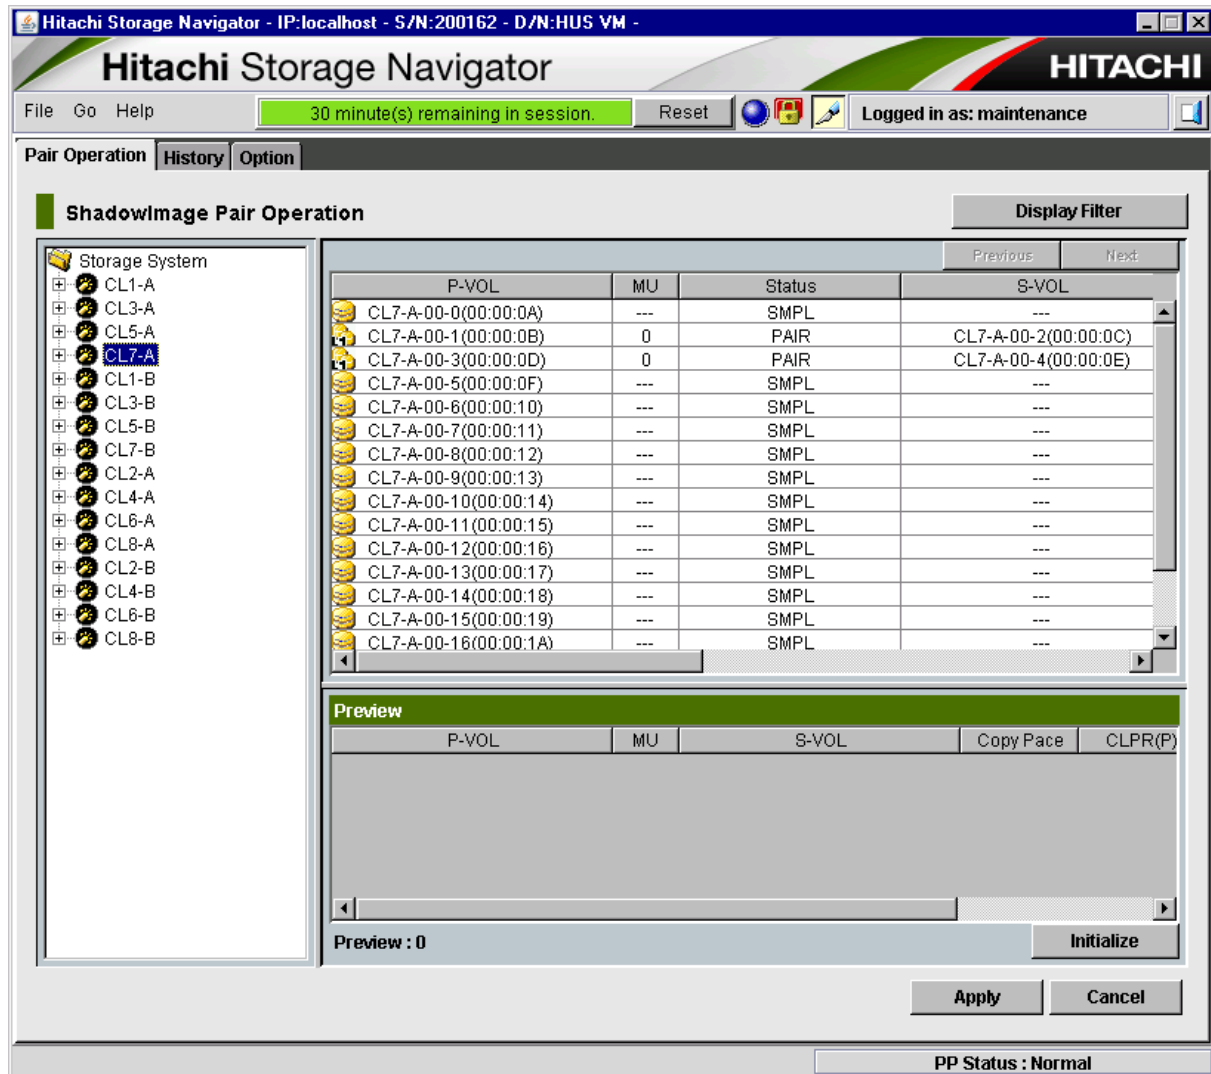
Hitachi Storage Navigator - IP:localhost - S/N:200162 - D/N:HUS VM -

Hitachi Storage Navigator

HITACHI

File Go Help

30 minute(s) remaining in session.

Reset

Logged in as: maintenance

Pair Operation History Option

ShadowImage Pair Operation

Display Filter

Storage System
CL1-A
CL3-A
CL5-A
CL7-A
CL1-B
CL3-B
CL5-B
CL7-B
CL2-A
CL4-A
CL6-A
CL8-A
CL2-B
CL4-B
CL6-B
CL8-B

Previous Next

| P-VOL | MU | Status | S-VOL |
|---|---|---|---|
| CL7-A-00-0(00:00:0A) | --- | SMPL | --- |
| CL7-A-00-1(00:00:0B) | 0 | PAIR | CL7-A-00-2(00:00:0C) |
| CL7-A-00-3(00:00:0D) | 0 | PAIR | CL7-A-00-4(00:00:0E) |
| CL7-A-00-5(00:00:0F) | --- | SMPL | --- |
| CL7-A-00-6(00:00:10) | --- | SMPL | --- |
| CL7-A-00-7(00:00:11) | --- | SMPL | --- |
| CL7-A-00-8(00:00:12) | --- | SMPL | --- |
| CL7-A-00-9(00:00:13) | --- | SMPL | --- |
| CL7-A-00-10(00:00:14) | --- | SMPL | --- |
| CL7-A-00-11(00:00:15) | --- | SMPL | --- |
| CL7-A-00-12(00:00:16) | --- | SMPL | --- |
| CL7-A-00-13(00:00:17) | --- | SMPL | --- |
| CL7-A-00-14(00:00:18) | --- | SMPL | --- |
| CL7-A-00-15(00:00:19) | --- | SMPL | --- |
| CL7-A-00-16(00:00:1A) | --- | SMPL | --- |

Preview

| P-VOL | MU | S-VOL | Copy Pace | CLPR(P) |
|---|---|---|---|---|

Preview : 0

Initialize

Apply Cancel

PP Status : Normal